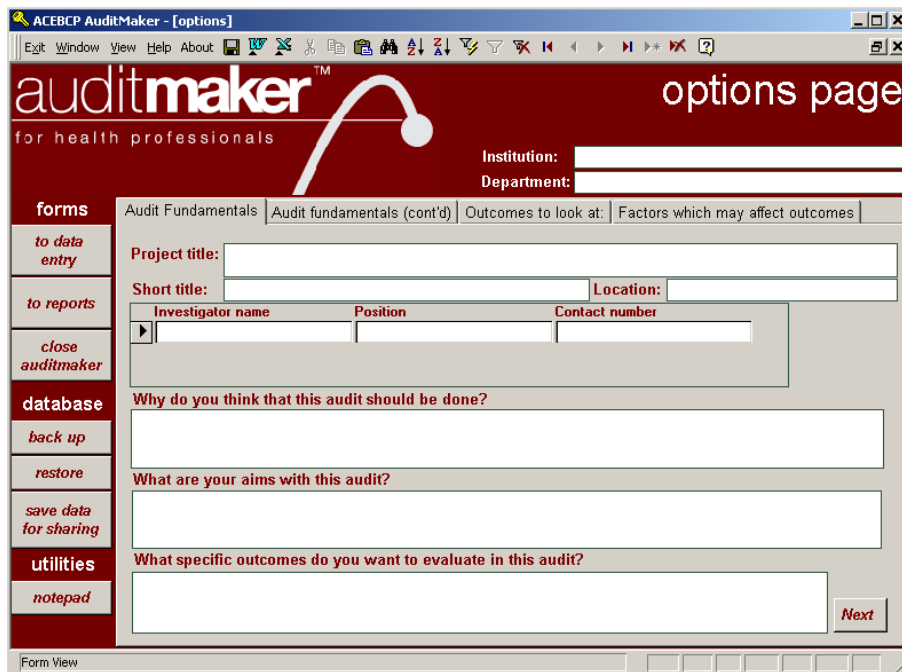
ACEBCP AuditMaker - [options]

Exit Window View Help About

auditmaker™
for health professionals

options page

Institution:
Department:

forms
to data entry
to reports
close auditmaker
database
back up
restore
save data for sharing
utilities
notepad

Audit Fundamentals | Audit fundamentals (cont'd) | Outcomes to look at: | Factors which may affect outcomes

Project title:
Short title:
Location:

| Investigator name | Position | Contact number |
|---|---|---|
| | | |

Why do you think that this audit should be done?

What are your aims with this audit?

What specific outcomes do you want to evaluate in this audit?

Next

Form View